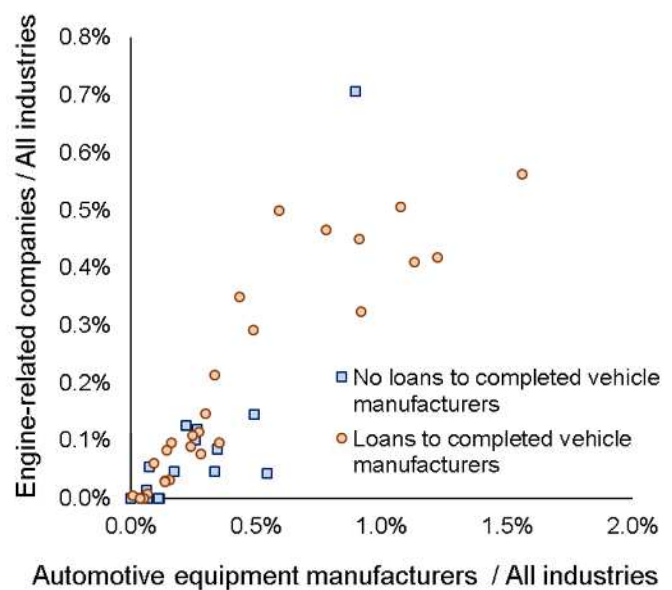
Engine-related companies / All industries

0.8%
0.7%
0.6%
0.5%
0.4%
0.3%
0.2%
0.1%
0.0%

0.0%
0.5%
1.0%
1.5%
2.0%

No loans to completed vehicle manufacturers
Loans to completed vehicle manufacturers

Automotive equipment manufacturers / All industries